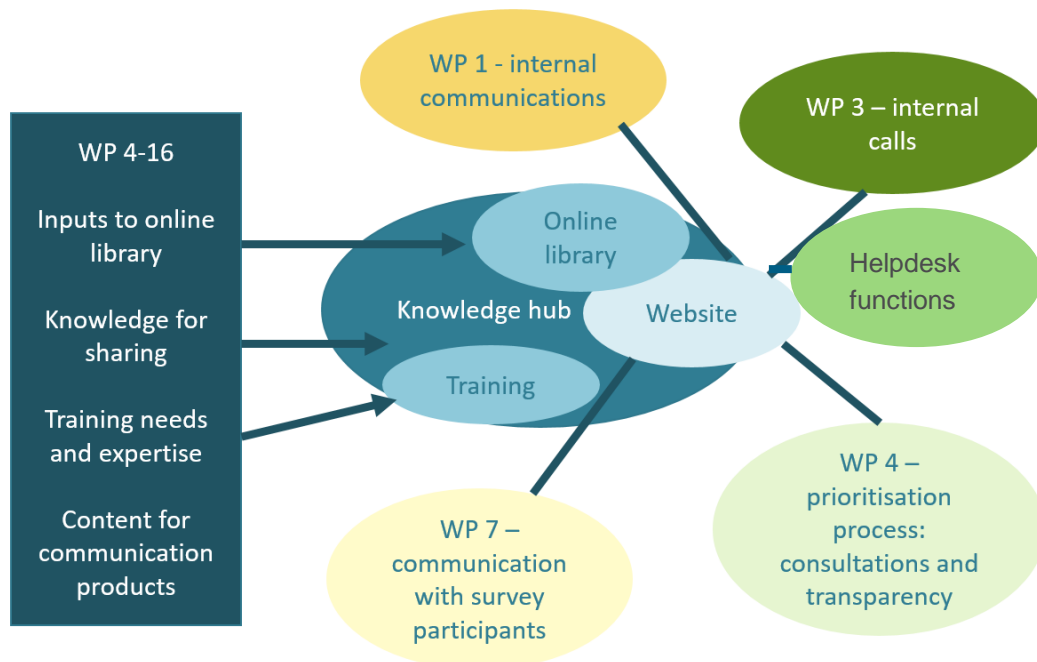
WP 4-16

Inputs to online library

Knowledge for sharing

Training needs and expertise

Content for communication products

WP 1 - internal communications

WP 3 – internal calls

Online library

Knowledge hub

Website

Training

Helpdesk functions

WP 4 – prioritisation process: consultations and transparency

WP 7 – communication with survey participants